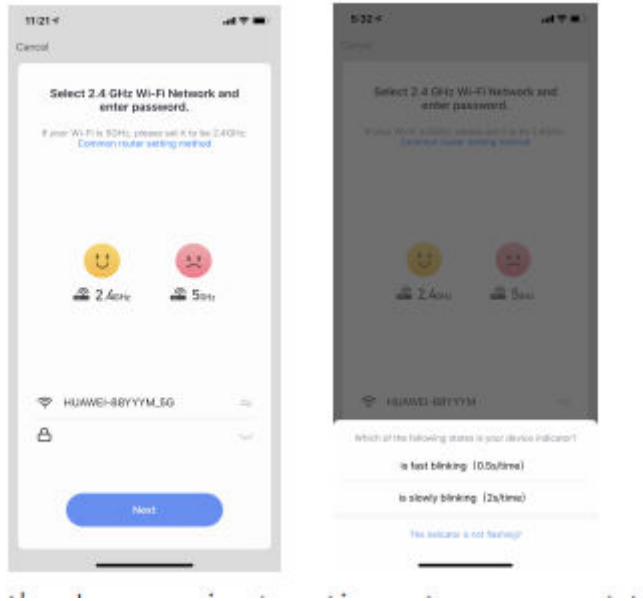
11:21

Cancel

Select 2.4 GHz Wi-Fi Network and enter password.

If your Wi-Fi is 5GHz, please set it to be 2.4GHz
Common router setting method

2.4GHz

5GHz

HUAWEI-8BYYYM_5G

Next

5:32

Cancel

Select 2.4 GHz Wi-Fi Network and enter password.

If your Wi-Fi is 5GHz, please set it to be 2.4GHz
Common router setting method

2.4GHz

5GHz

HUAWEI-8BYYYM

Which of the following states is your device indicator?

is fast blinking (0.5s/time)

is slowly blinking (2s/time)

The indicator is not flashing?